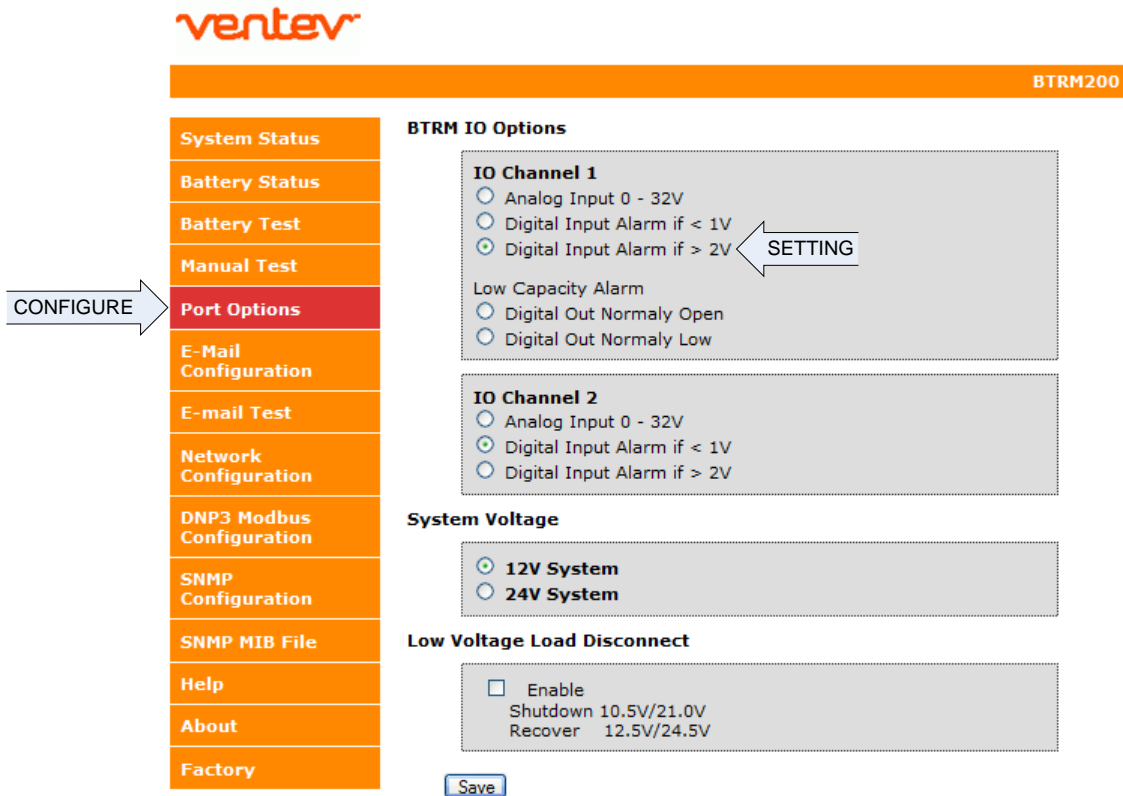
ventev

BTRM200

System Status
Battery Status
Battery Test
Manual Test
CONFIGURE
Port Options
E-Mail Configuration
E-mail Test
Network Configuration
DNP3 Modbus Configuration
SNMP Configuration
SNMP MIB File
Help
About
Factory

BTRM IO Options

IO Channel 1
Analog Input 0 - 32V
Digital Input Alarm if < 1V
Digital Input Alarm if > 2V
SETTING

Low Capacity Alarm
Digital Out Normaly Open
Digital Out Normaly Low

IO Channel 2
Analog Input 0 - 32V
Digital Input Alarm if < 1V
Digital Input Alarm if > 2V

System Voltage

12V System
24V System

Low Voltage Load Disconnect

Enable
Shutdown 10.5V/21.0V
Recover 12.5V/24.5V

Save